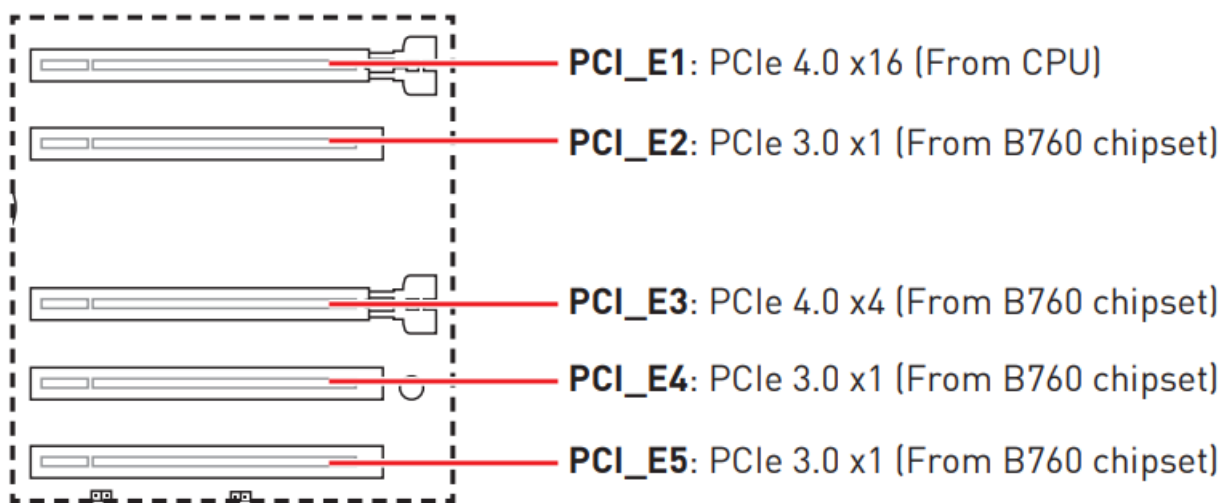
**PCI_E1**: PCIe 4.0 x16 (From CPU)

**PCI_E2**: PCIe 3.0 x1 (From B760 chipset)

**PCI_E3**: PCIe 4.0 x4 (From B760 chipset)

**PCI_E4**: PCIe 3.0 x1 (From B760 chipset)

**PCI_E5**: PCIe 3.0 x1 (From B760 chipset)